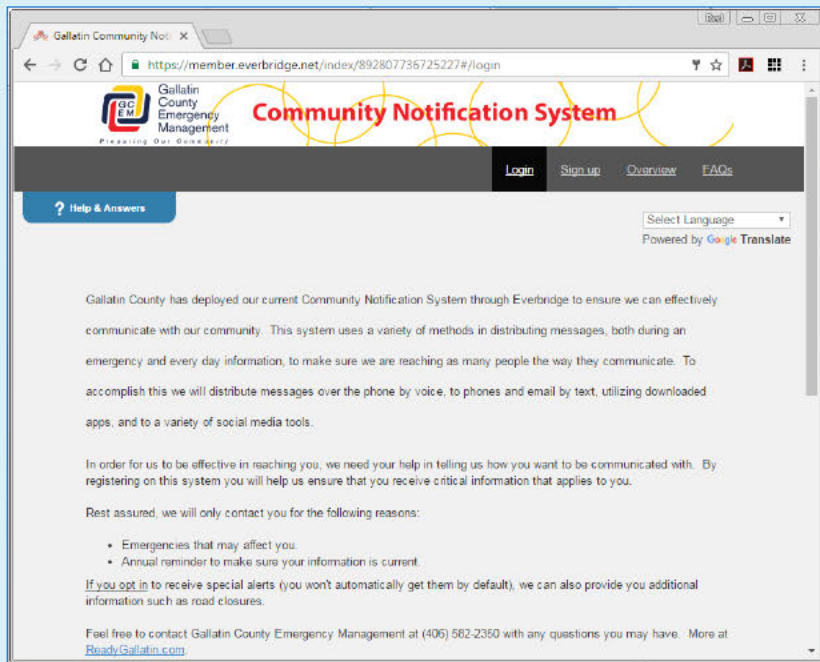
Gallatin Community Noti ×

https://member.everbridge.net/index/892807736725227#/login

GC EM Gallatin County Emergency Management
Preparing Our Community

Community Notification System

Login Sign up Overview FAQs

? Help & Answers

Select Language ▾
Powered by Google Translate

Gallatin County has deployed our current Community Notification System through Everbridge to ensure we can effectively communicate with our community. This system uses a variety of methods in distributing messages, both during an emergency and every day information, to make sure we are reaching as many people the way they communicate. To accomplish this we will distribute messages over the phone by voice, to phones and email by text, utilizing downloaded apps, and to a variety of social media tools.

In order for us to be effective in reaching you, we need your help in telling us how you want to be communicated with. By registering on this system you will help us ensure that you receive critical information that applies to you.

Rest assured, we will only contact you for the following reasons:

- Emergencies that may affect you.
- Annual reminder to make sure your information is current.

If you opt in to receive special alerts (you won't automatically get them by default), we can also provide you additional information such as road closures.

Feel free to contact Gallatin County Emergency Management at (406) 582-2350 with any questions you may have. More at ReadyGallatin.com.